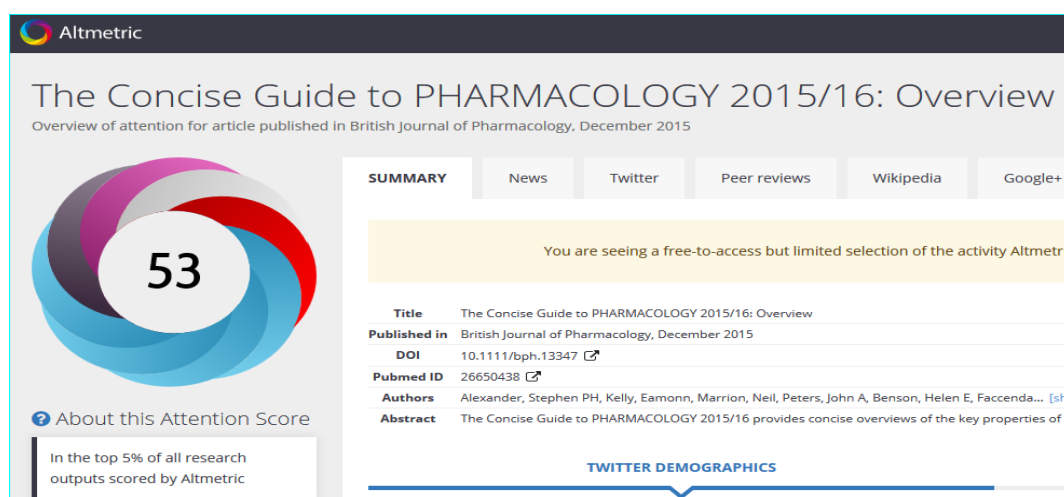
Altmetric

The Concise Guide to PHARMACOLOGY 2015/16: Overview

Overview of attention for article published in British Journal of Pharmacology, December 2015

53

About this Attention Score

In the top 5% of all research outputs scored by Altmetric

SUMMARY | News | Twitter | Peer reviews | Wikipedia | Google+

You are seeing a free-to-access but limited selection of the activity Altmetr

| | |
|---|---|
| Title | The Concise Guide to PHARMACOLOGY 2015/16: Overview |
| Published in | British Journal of Pharmacology, December 2015 |
| DOI | 10.1111/bph.13347 |
| Pubmed ID | 26650438 |
| Authors | Alexander, Stephen PH, Kelly, Eamonn, Marrion, Neil, Peters, John A, Benson, Helen E, Faccenda... [sh |
| Abstract | The Concise Guide to PHARMACOLOGY 2015/16 provides concise overviews of the key properties of |

TWITTER DEMOGRAPHICS